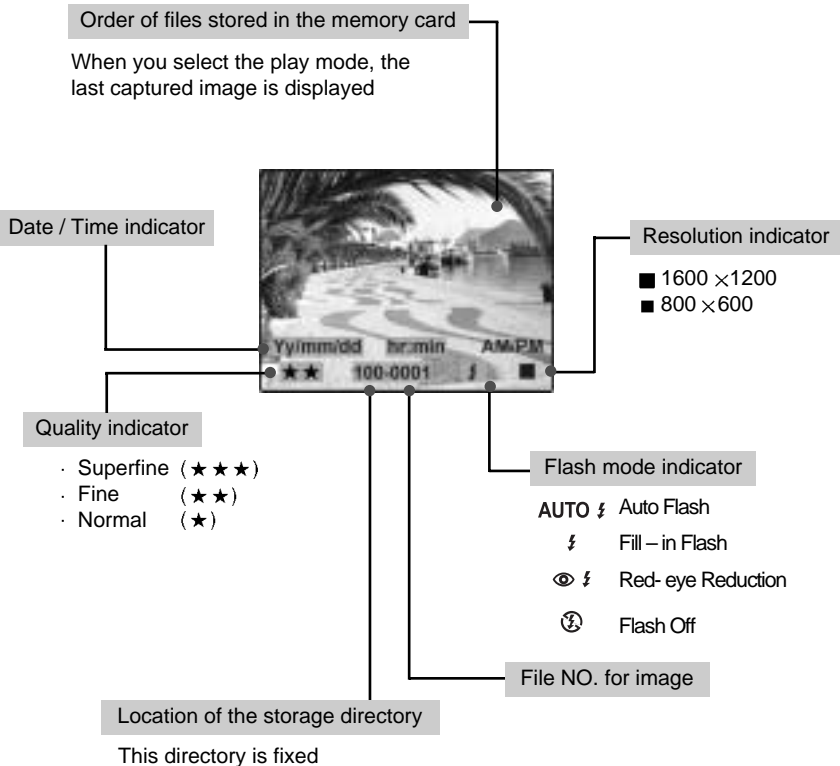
Order of files stored in the memory card

When you select the play mode, the last captured image is displayed

Date / Time indicator

Resolution indicator

■ 1600 $\times$1200
■ 800 $\times$600

Yy/mm/dd hr:min AM/PM

★★ 100-0001

Quality indicator

· Superfine (★★★)
· Fine (★★)
· Normal (★)

Flash mode indicator

AUTO Auto Flash
Fill – in Flash
Red- eye Reduction
Flash Off

File NO. for image

Location of the storage directory

This directory is fixed